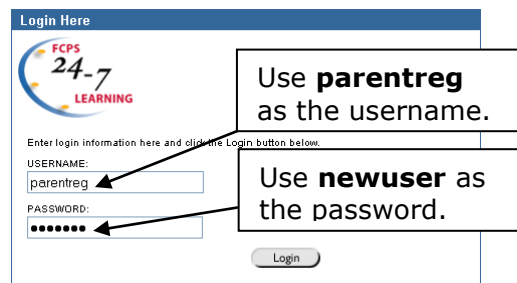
Login Here

FCPS 24-7 LEARNING

Use **parentreg** as the username.

Enter login information here and click the Login button below.

USERNAME:

parentreg

Use **newuser** as the password.

PASSWORD:

•••••••

Login